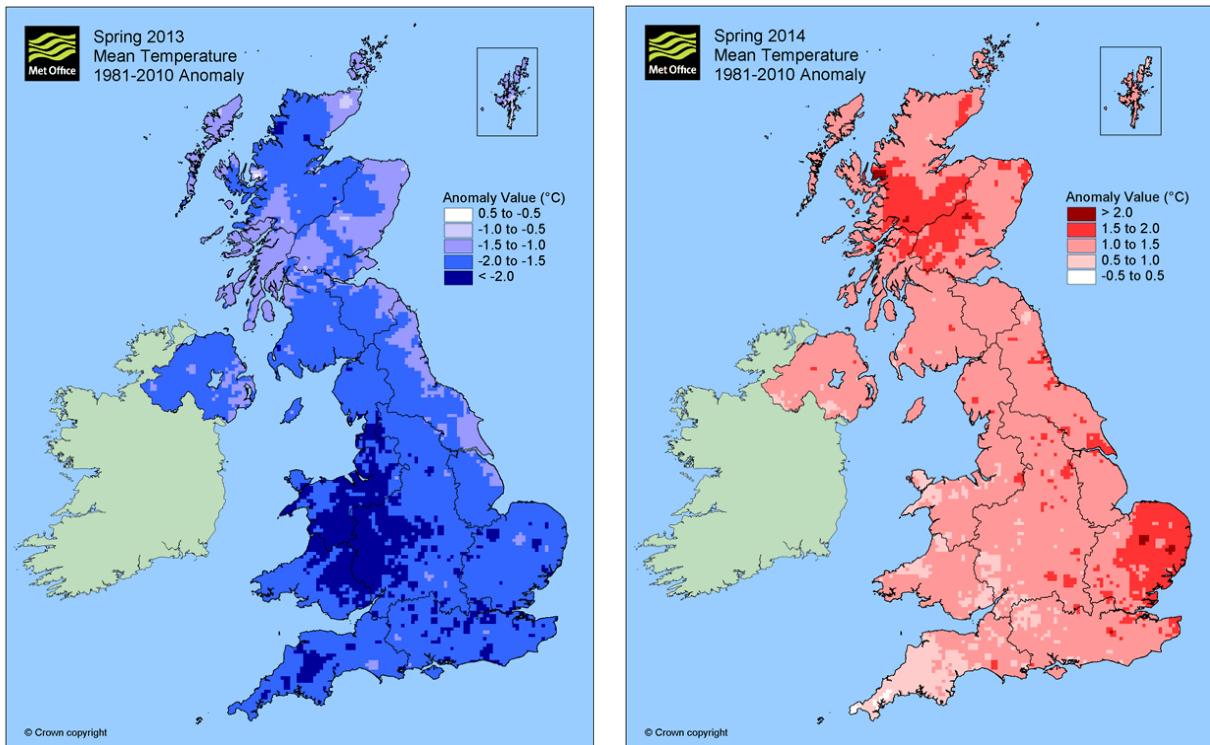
Met Office

Spring 2013
Mean Temperature
1981-2010 Anomaly

Anomaly Value (°C)
0.5 to -0.5
-1.0 to -0.5
-1.5 to -1.0
-2.0 to -1.5
< -2.0

© Crown copyright

Met Office

Spring 2014
Mean Temperature
1981-2010 Anomaly

Anomaly Value (°C)
> 2.0
1.5 to 2.0
1.0 to 1.5
0.5 to 1.0
-0.5 to 0.5

© Crown copyright